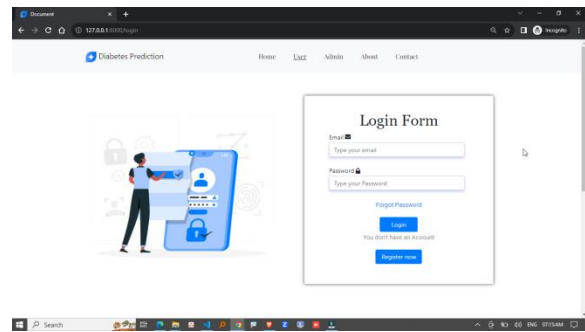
Document
127.0.0.1:8000/login
Incognito

Diabetes Prediction
Home User Admin About Contact

Login Form
Email
Type your email
Password
Type your Password
Forgot Password
Login
You don't have an Account
Register now

Search
ENG 07:15AM